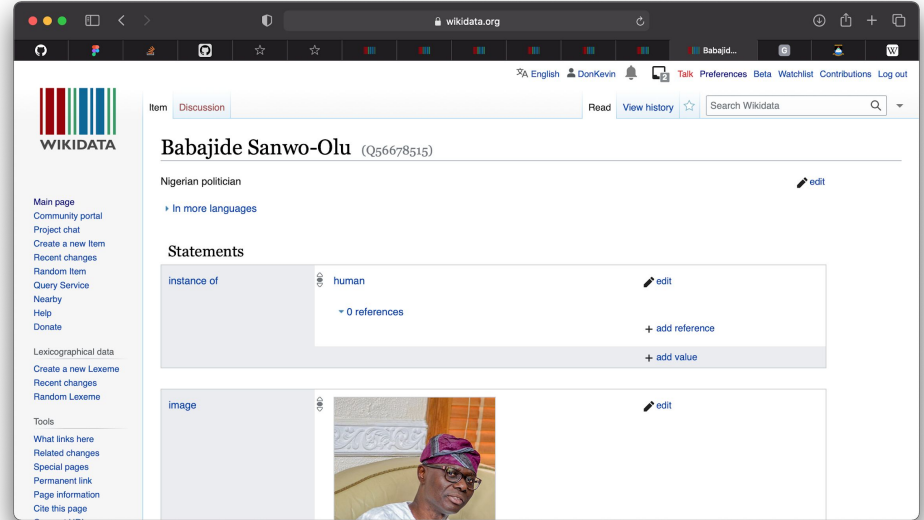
wikidata.org

Babajid...

English DonKevin 2 Talk Preferences Beta Watchlist Contributions Log out

WIKIDATA

Item Discussion Read View history Search Wikidata

Babajide Sanwo-Olu (Q56678515)

Nigerian politician edit

In more languages

Main page
Community portal
Project chat
Create a new Item
Recent changes
Random Item
Query Service
Nearby
Help
Donate

Lexicographical data
Create a new Lexeme
Recent changes
Random Lexeme

Tools
What links here
Related changes
Special pages
Permanent link
Page information
Cite this page

Statements

| instance of | human | edit |
|---|---|---|
| | 0 references | + add reference |
| | | + add value |

| image | | edit |
|---|---|---|